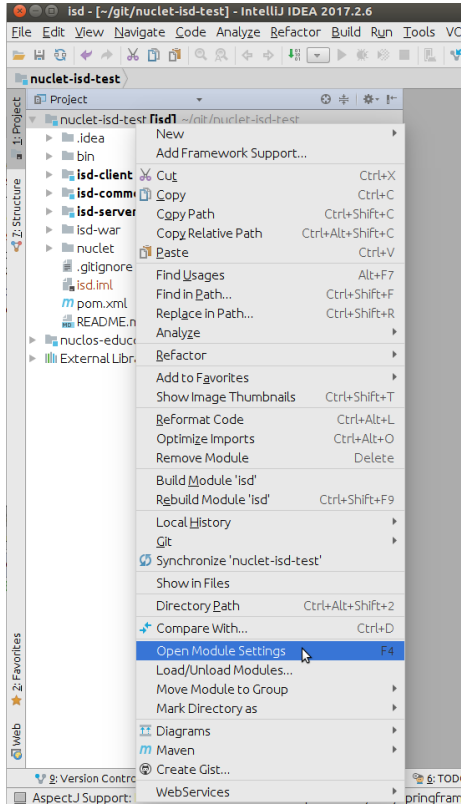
isd - [~/git/nuclet-isd-test] - IntelliJ IDEA 2017.2.6

File Edit View Navigate Code Analyze Refactor Build Run Tools VC

nuclet-isd-test

Project

1: Project
Z: Structure
2: Favorites
Web

nuclet-isd-test [isd] ~/git/nuclet-isd-test
.idea
bin
isd-client
isd-comm
isd-server
isd-war
nuclet
.gitignore
isd.iml
pom.xml
README.m
nuclos-educ
External Libra

New
Add Framework Support...
Cut Ctrl+X
Copy Ctrl+C
Copy Path Ctrl+Shift+C
Copy Relative Path Ctrl+Alt+Shift+C
Paste Ctrl+V
Find Usages Alt+F7
Find in Path... Ctrl+Shift+F
Replace in Path... Ctrl+Shift+R
Analyze
Refactor
Add to Favorites
Show Image Thumbnails Ctrl+Shift+T
Reformat Code Ctrl+Alt+L
Optimize Imports Ctrl+Alt+O
Remove Module Delete
Build Module 'isd'
Rebuild Module 'isd' Ctrl+Shift+F9
Local History
Git
Synchronize 'nuclet-isd-test'
Show in Files
Directory Path Ctrl+Alt+Shift+2
Compare With... Ctrl+D
Open Module Settings F4
Load/Unload Modules...
Move Module to Group
Mark Directory as
Diagrams
Maven
Create Gist...
WebServices

9: Version Contro
6: TODO
AspectJ Support:
springfram